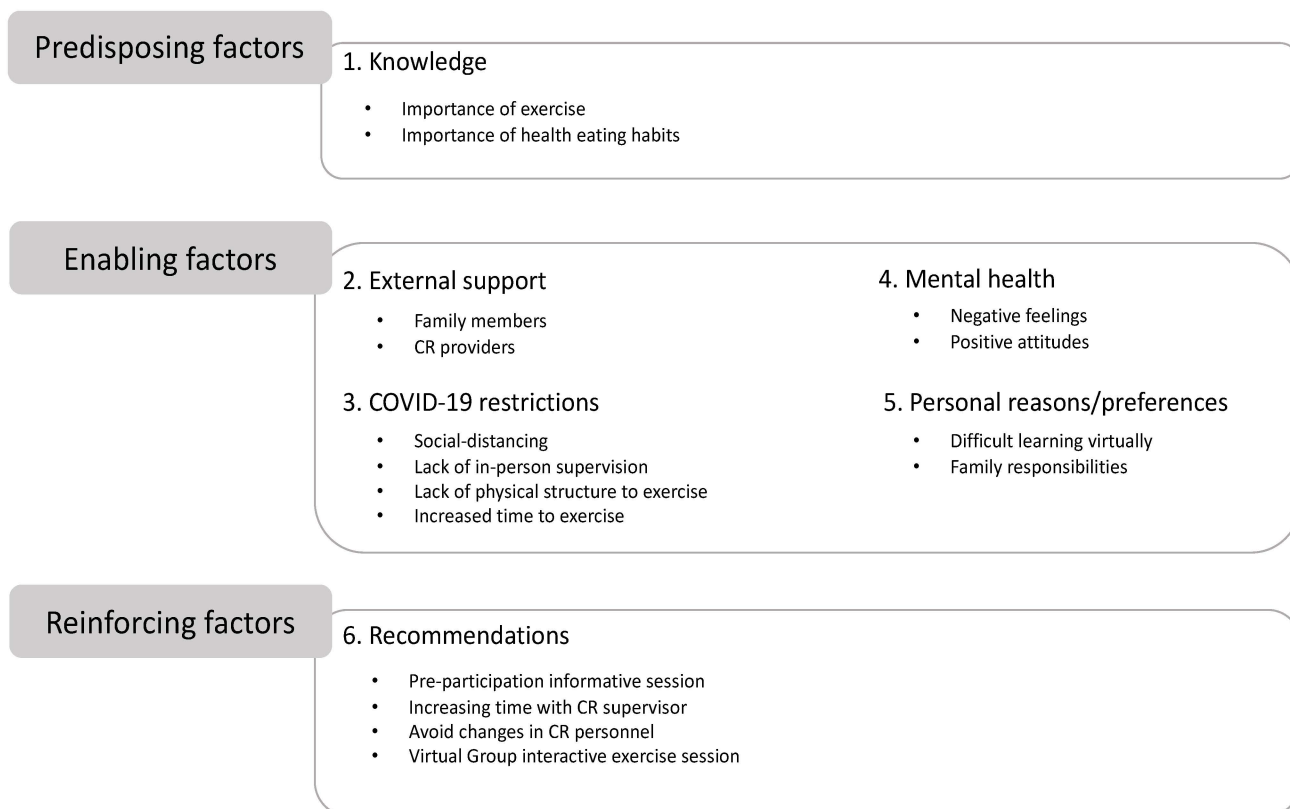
Predisposing factors

1. Knowledge

- Importance of exercise
- Importance of health eating habits

Enabling factors

2. External support

- Family members
- CR providers

3. COVID-19 restrictions

- Social-distancing
- Lack of in-person supervision
- Lack of physical structure to exercise
- Increased time to exercise

4. Mental health

- Negative feelings
- Positive attitudes

5. Personal reasons/preferences

- Difficult learning virtually
- Family responsibilities

Reinforcing factors

6. Recommendations

- Pre-participation informative session
- Increasing time with CR supervisor
- Avoid changes in CR personnel
- Virtual Group interactive exercise session